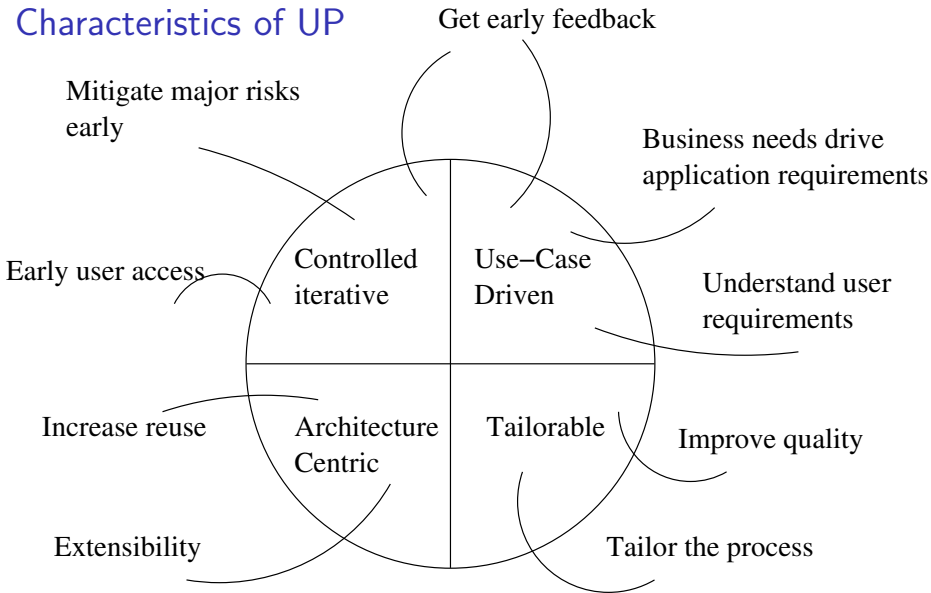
Characteristics of UP

Get early feedback

Mitigate major risks early

Business needs drive application requirements

Controlled iterative

Use−Case Driven

Early user access

Understand user requirements

Increase reuse

Architecture Centric

Tailorable

Improve quality

Extensibility

Tailor the process